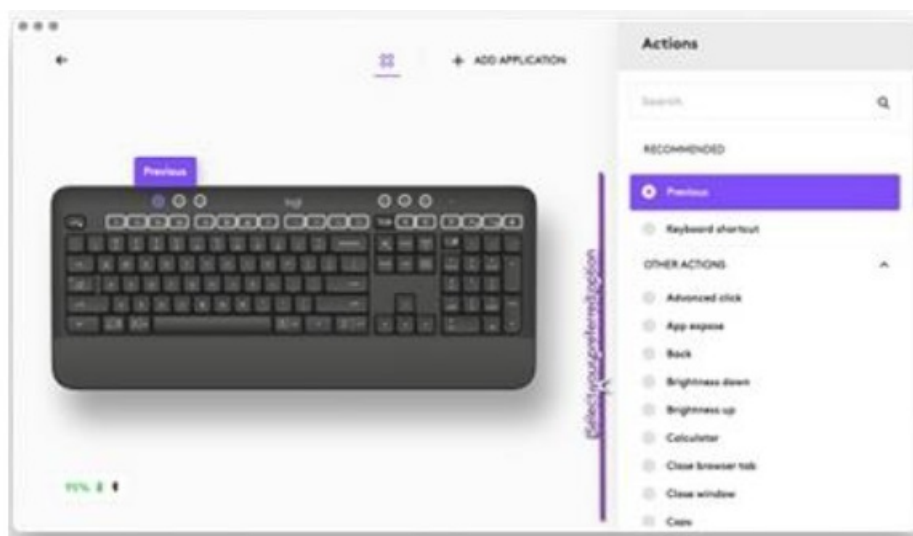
+ ADD APPLICATION

Actions

Search

RECOMMENDED

Previous

Keyboard shortcut

OTHER ACTIONS

Advanced click

App expose

Back

Brightness down

Brightness up

Calculator

Close browser tab

Close window

Copy

Previous

logi

Select your preferred option

95% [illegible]